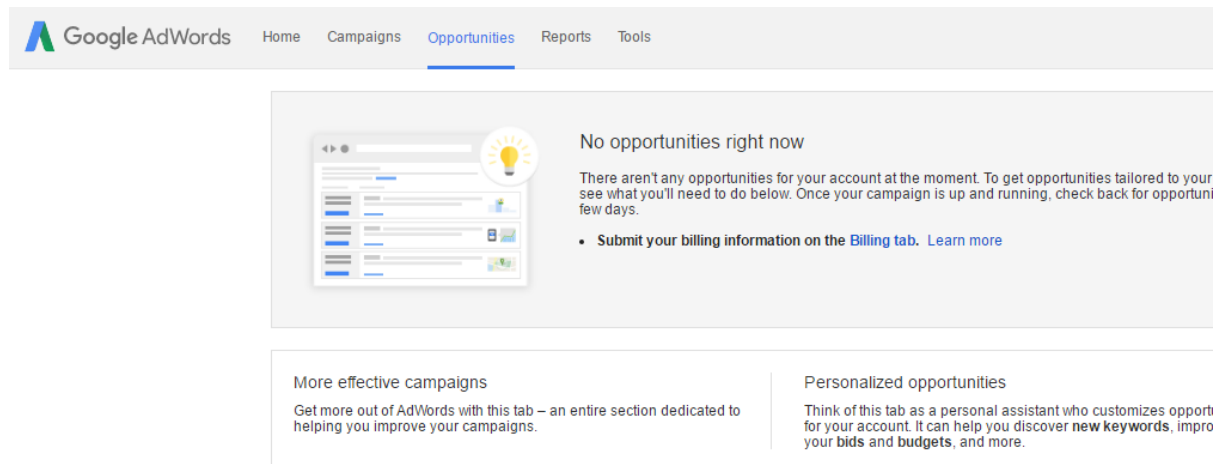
Google AdWords Home Campaigns Opportunities Reports Tools

No opportunities right now

There aren't any opportunities for your account at the moment. To get opportunities tailored to your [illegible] see what you'll need to do below. Once your campaign is up and running, check back for opportuni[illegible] few days.

• Submit your billing information on the Billing tab. Learn more

More effective campaigns

Get more out of AdWords with this tab – an entire section dedicated to helping you improve your campaigns.

Personalized opportunities

Think of this tab as a personal assistant who customizes opportu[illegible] for your account. It can help you discover new keywords, impro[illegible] your bids and budgets, and more.